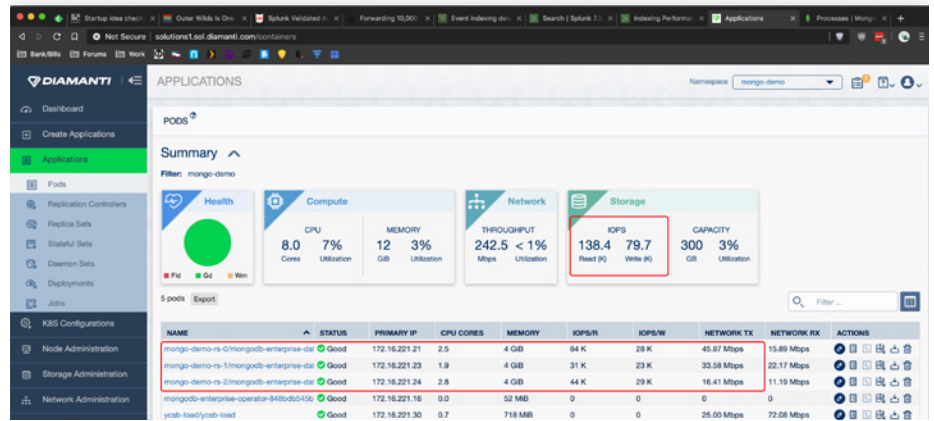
Startup idea check | Outer Wilds Is One | Splunk Validated A | Forwarding 10,000 | Event indexing dela | Search | Splunk 7.3 | Indexing Performan | Applications | Processes | Mongo

Not Secure | solutions1.sol.diamanti.com/containers

Bank/Bills Forums Work

DIAMANTI

APPLICATIONS

Namespace mongo-demo

Dashboard
Create Applications
Applications
Pods
Replication Controllers
Replica Sets
Stateful Sets
Daemon Sets
Deployments
Jobs
K8S Configurations
Node Administration
Storage Administration
Network Administration

PODS

Summary

Filter: mongo-demo

Health
Fld Gd Wrn

Compute
CPU 8.0 Cores 7% Utilization
MEMORY 12 GiB 3% Utilization

Network
THROUGHPUT 242.5 Mbps < 1% Utilization

Storage
IOPS 138.4 Read (K) 79.7 Write (K)
CAPACITY 300 GB 3% Utilization

5 pods Export

Filter ...

| NAME | STATUS | PRIMARY IP | CPU CORES | MEMORY | IOPS/R | IOPS/W | NETWORK TX | NETWORK RX | ACTIONS |
|---|---|---|---|---|---|---|---|---|---|
| mongo-demo-rs-0/mongodb-enterprise-dat | Good | 172.16.221.21 | 2.5 | 4 GiB | 64 K | 28 K | 45.87 Mbps | 15.89 Mbps | |
| mongo-demo-rs-1/mongodb-enterprise-dat | Good | 172.16.221.23 | 1.9 | 4 GiB | 31 K | 23 K | 33.58 Mbps | 22.17 Mbps | |
| mongo-demo-rs-2/mongodb-enterprise-dat | Good | 172.16.221.24 | 2.8 | 4 GiB | 44 K | 29 K | 16.41 Mbps | 11.19 Mbps | |
| mongodb-enterprise-operator-848bdb545b | Good | 172.16.221.16 | 0.0 | 52 MiB | 0 | 0 | 0 | 0 | |
| ycsb-load/ycsb-load | Good | 172.16.221.30 | 0.7 | 718 MiB | 0 | 0 | 25.00 Mbps | 72.08 Mbps | |